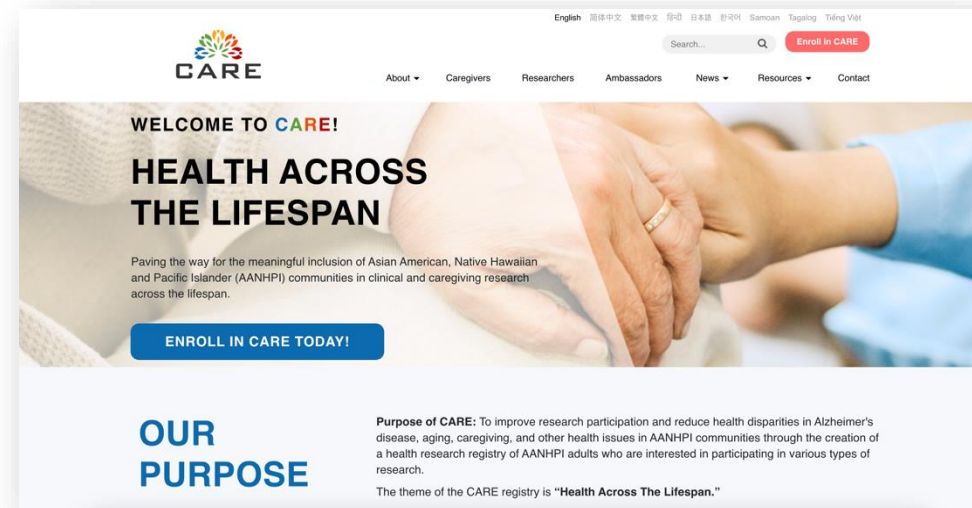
English 简体中文 繁體中文 हिन्दी 日本語 한국어 Samoan Tagalog Tiếng Việt

Search...

Enroll in CARE

CARE

About ▾ Caregivers Researchers Ambassadors News ▾ Resources ▾ Contact

WELCOME TO CARE!

HEALTH ACROSS THE LIFESPAN

Paving the way for the meaningful inclusion of Asian American, Native Hawaiian and Pacific Islander (AANHPI) communities in clinical and caregiving research across the lifespan.

ENROLL IN CARE TODAY!

OUR PURPOSE

**Purpose of CARE:** To improve research participation and reduce health disparities in Alzheimer's disease, aging, caregiving, and other health issues in AANHPI communities through the creation of a health research registry of AANHPI adults who are interested in participating in various types of research.

The theme of the CARE registry is **"Health Across The Lifespan."**